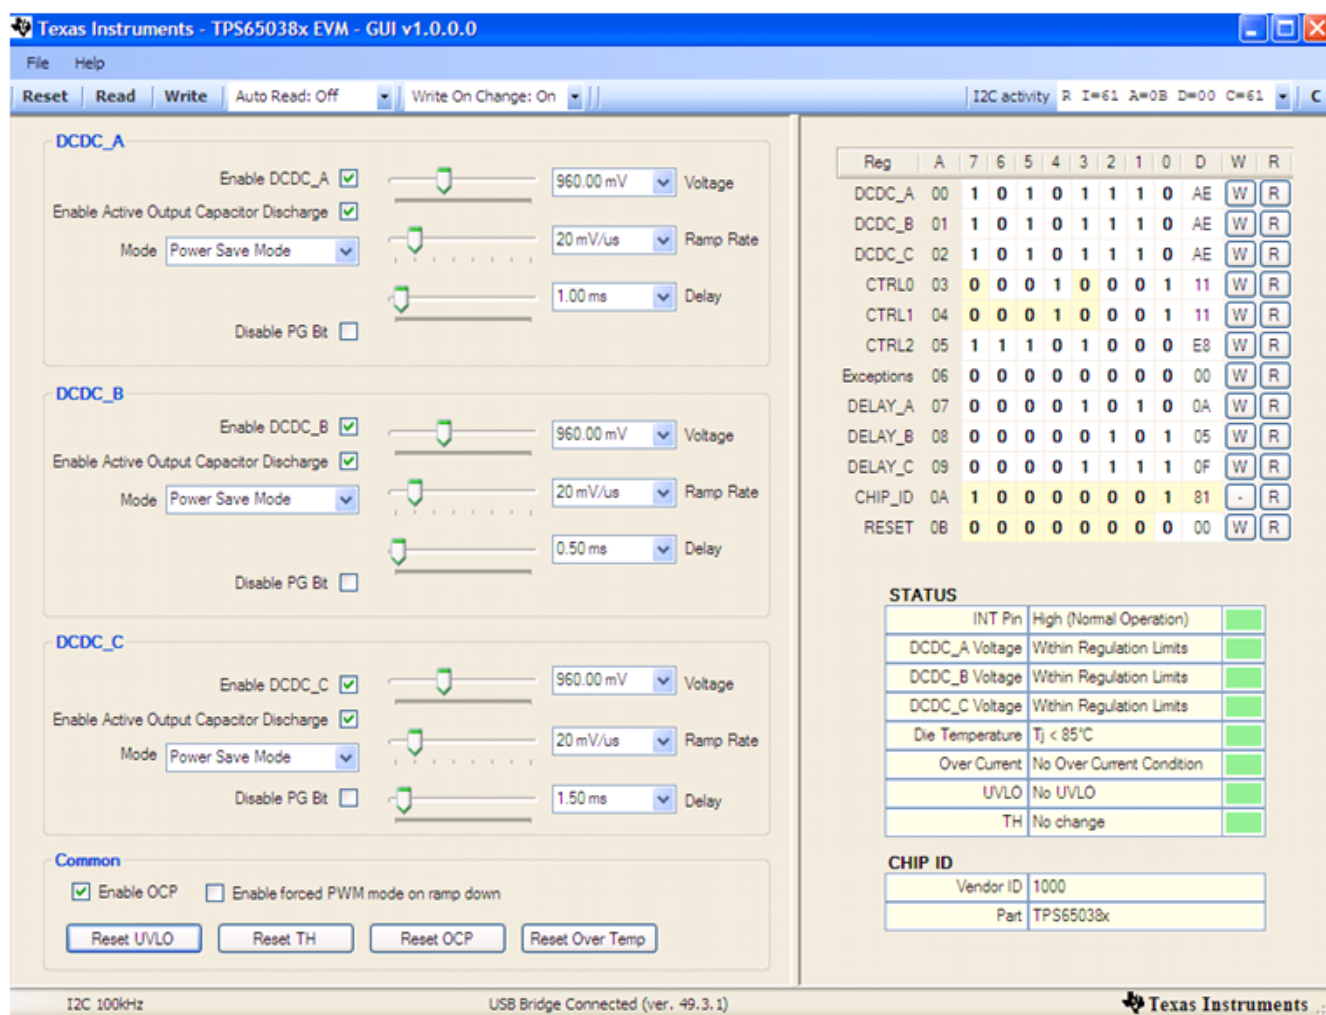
Texas Instruments - TPS65038x EVM - GUI v1.0.0.0

File Help

Reset Read Write Auto Read: Off Write On Change: On I2C activity R I=61 A=0B D=00 C=61 C

DCDC_A

Enable DCDC_A
Enable Active Output Capacitor Discharge
Mode Power Save Mode
Disable PG Bit

960.00 mV Voltage
20 mV/us Ramp Rate
1.00 ms Delay

DCDC_B

Enable DCDC_B
Enable Active Output Capacitor Discharge
Mode Power Save Mode
Disable PG Bit

960.00 mV Voltage
20 mV/us Ramp Rate
0.50 ms Delay

DCDC_C

Enable DCDC_C
Enable Active Output Capacitor Discharge
Mode Power Save Mode
Disable PG Bit

960.00 mV Voltage
20 mV/us Ramp Rate
1.50 ms Delay

Common

Enable OCP Enable forced PWM mode on ramp down

Reset UVLO Reset TH Reset OCP Reset Over Temp

| Reg | A | 7 | 6 | 5 | 4 | 3 | 2 | 1 | 0 | D | W | R |
|---|---|---|---|---|---|---|---|---|---|---|---|---|
| DCDC_A | 00 | 1 | 0 | 1 | 0 | 1 | 1 | 1 | 0 | AE | W | R |
| DCDC_B | 01 | 1 | 0 | 1 | 0 | 1 | 1 | 1 | 0 | AE | W | R |
| DCDC_C | 02 | 1 | 0 | 1 | 0 | 1 | 1 | 1 | 0 | AE | W | R |
| CTRL0 | 03 | 0 | 0 | 0 | 1 | 0 | 0 | 0 | 1 | 11 | W | R |
| CTRL1 | 04 | 0 | 0 | 0 | 1 | 0 | 0 | 0 | 1 | 11 | W | R |
| CTRL2 | 05 | 1 | 1 | 1 | 0 | 1 | 0 | 0 | 0 | E8 | W | R |
| Exceptions | 06 | 0 | 0 | 0 | 0 | 0 | 0 | 0 | 0 | 00 | W | R |
| DELAY_A | 07 | 0 | 0 | 0 | 0 | 1 | 0 | 1 | 0 | 0A | W | R |
| DELAY_B | 08 | 0 | 0 | 0 | 0 | 0 | 1 | 0 | 1 | 05 | W | R |
| DELAY_C | 09 | 0 | 0 | 0 | 0 | 1 | 1 | 1 | 1 | 0F | W | R |
| CHIP_ID | 0A | 1 | 0 | 0 | 0 | 0 | 0 | 0 | 1 | 81 | - | R |
| RESET | 0B | 0 | 0 | 0 | 0 | 0 | 0 | 0 | 0 | 00 | W | R |

STATUS

| | |
|---|---|
| INT Pin | High (Normal Operation) |
| DCDC_A Voltage | Within Regulation Limits |
| DCDC_B Voltage | Within Regulation Limits |
| DCDC_C Voltage | Within Regulation Limits |
| Die Temperature | Tj < 85°C |
| Over Current | No Over Current Condition |
| UVLO | No UVLO |
| TH | No change |

CHIP ID

| | |
|---|---|
| Vendor ID | 1000 |
| Part | TPS65038x |

I2C 100kHz USB Bridge Connected (ver. 49.3.1) Texas Instruments